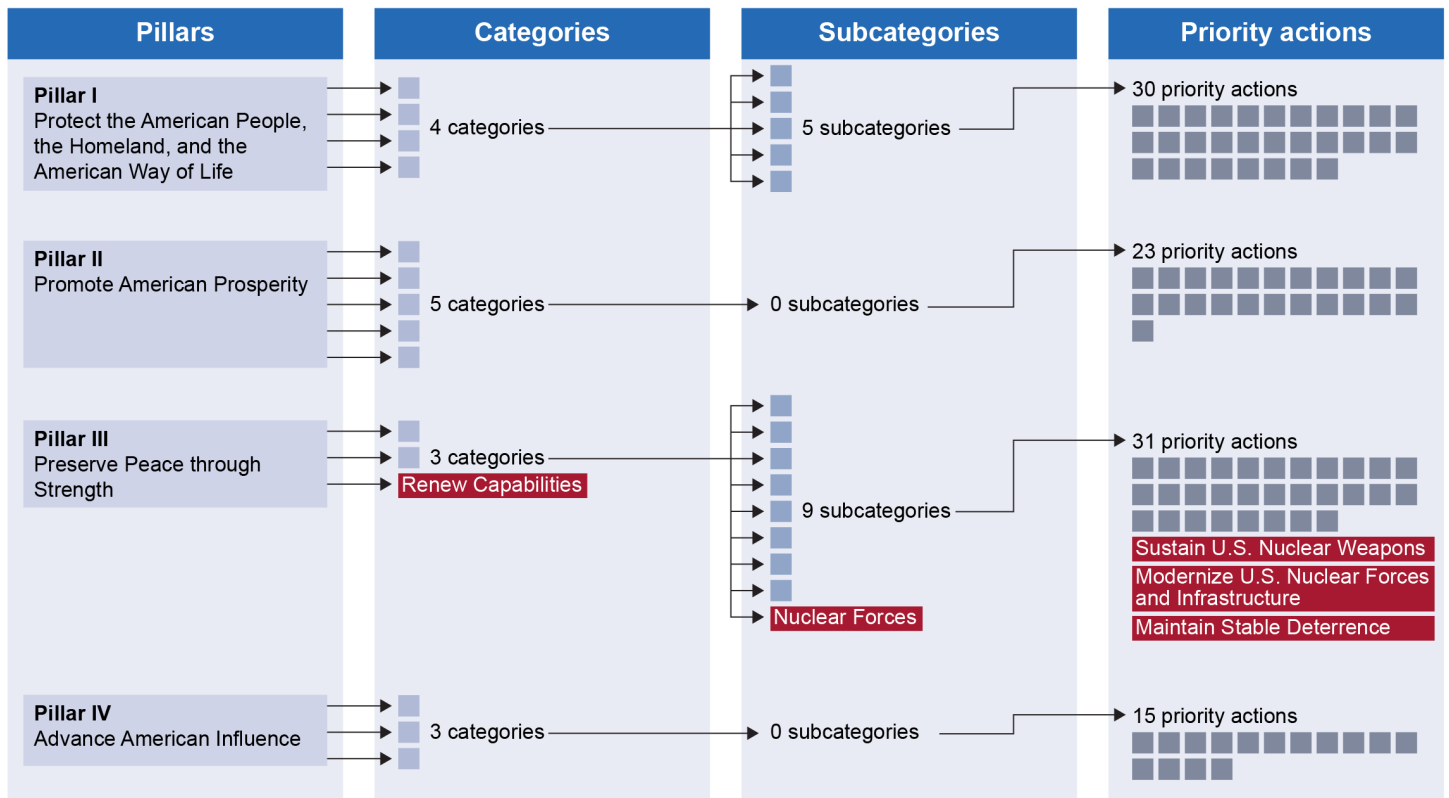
Pillars

Categories

Subcategories

Priority actions

Pillar I
Protect the American People, the Homeland, and the American Way of Life

4 categories

5 subcategories

30 priority actions

Pillar II
Promote American Prosperity

5 categories

0 subcategories

23 priority actions

Pillar III
Preserve Peace through Strength

3 categories

Renew Capabilities

9 subcategories

Nuclear Forces

31 priority actions

Sustain U.S. Nuclear Weapons

Modernize U.S. Nuclear Forces and Infrastructure

Maintain Stable Deterrence

Pillar IV
Advance American Influence

3 categories

0 subcategories

15 priority actions